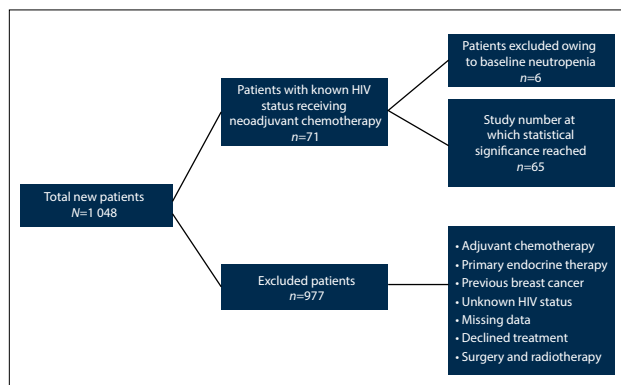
Total new patients
N=1 048

Patients with known HIV status receiving neoadjuvant chemotherapy
n=71

Patients excluded owing to baseline neutropenia
n=6

Study number at which statistical significance reached
n=65

Excluded patients
n=977

• Adjuvant chemotherapy
• Primary endocrine therapy
• Previous breast cancer
• Unknown HIV status
• Missing data
• Declined treatment
• Surgery and radiotherapy